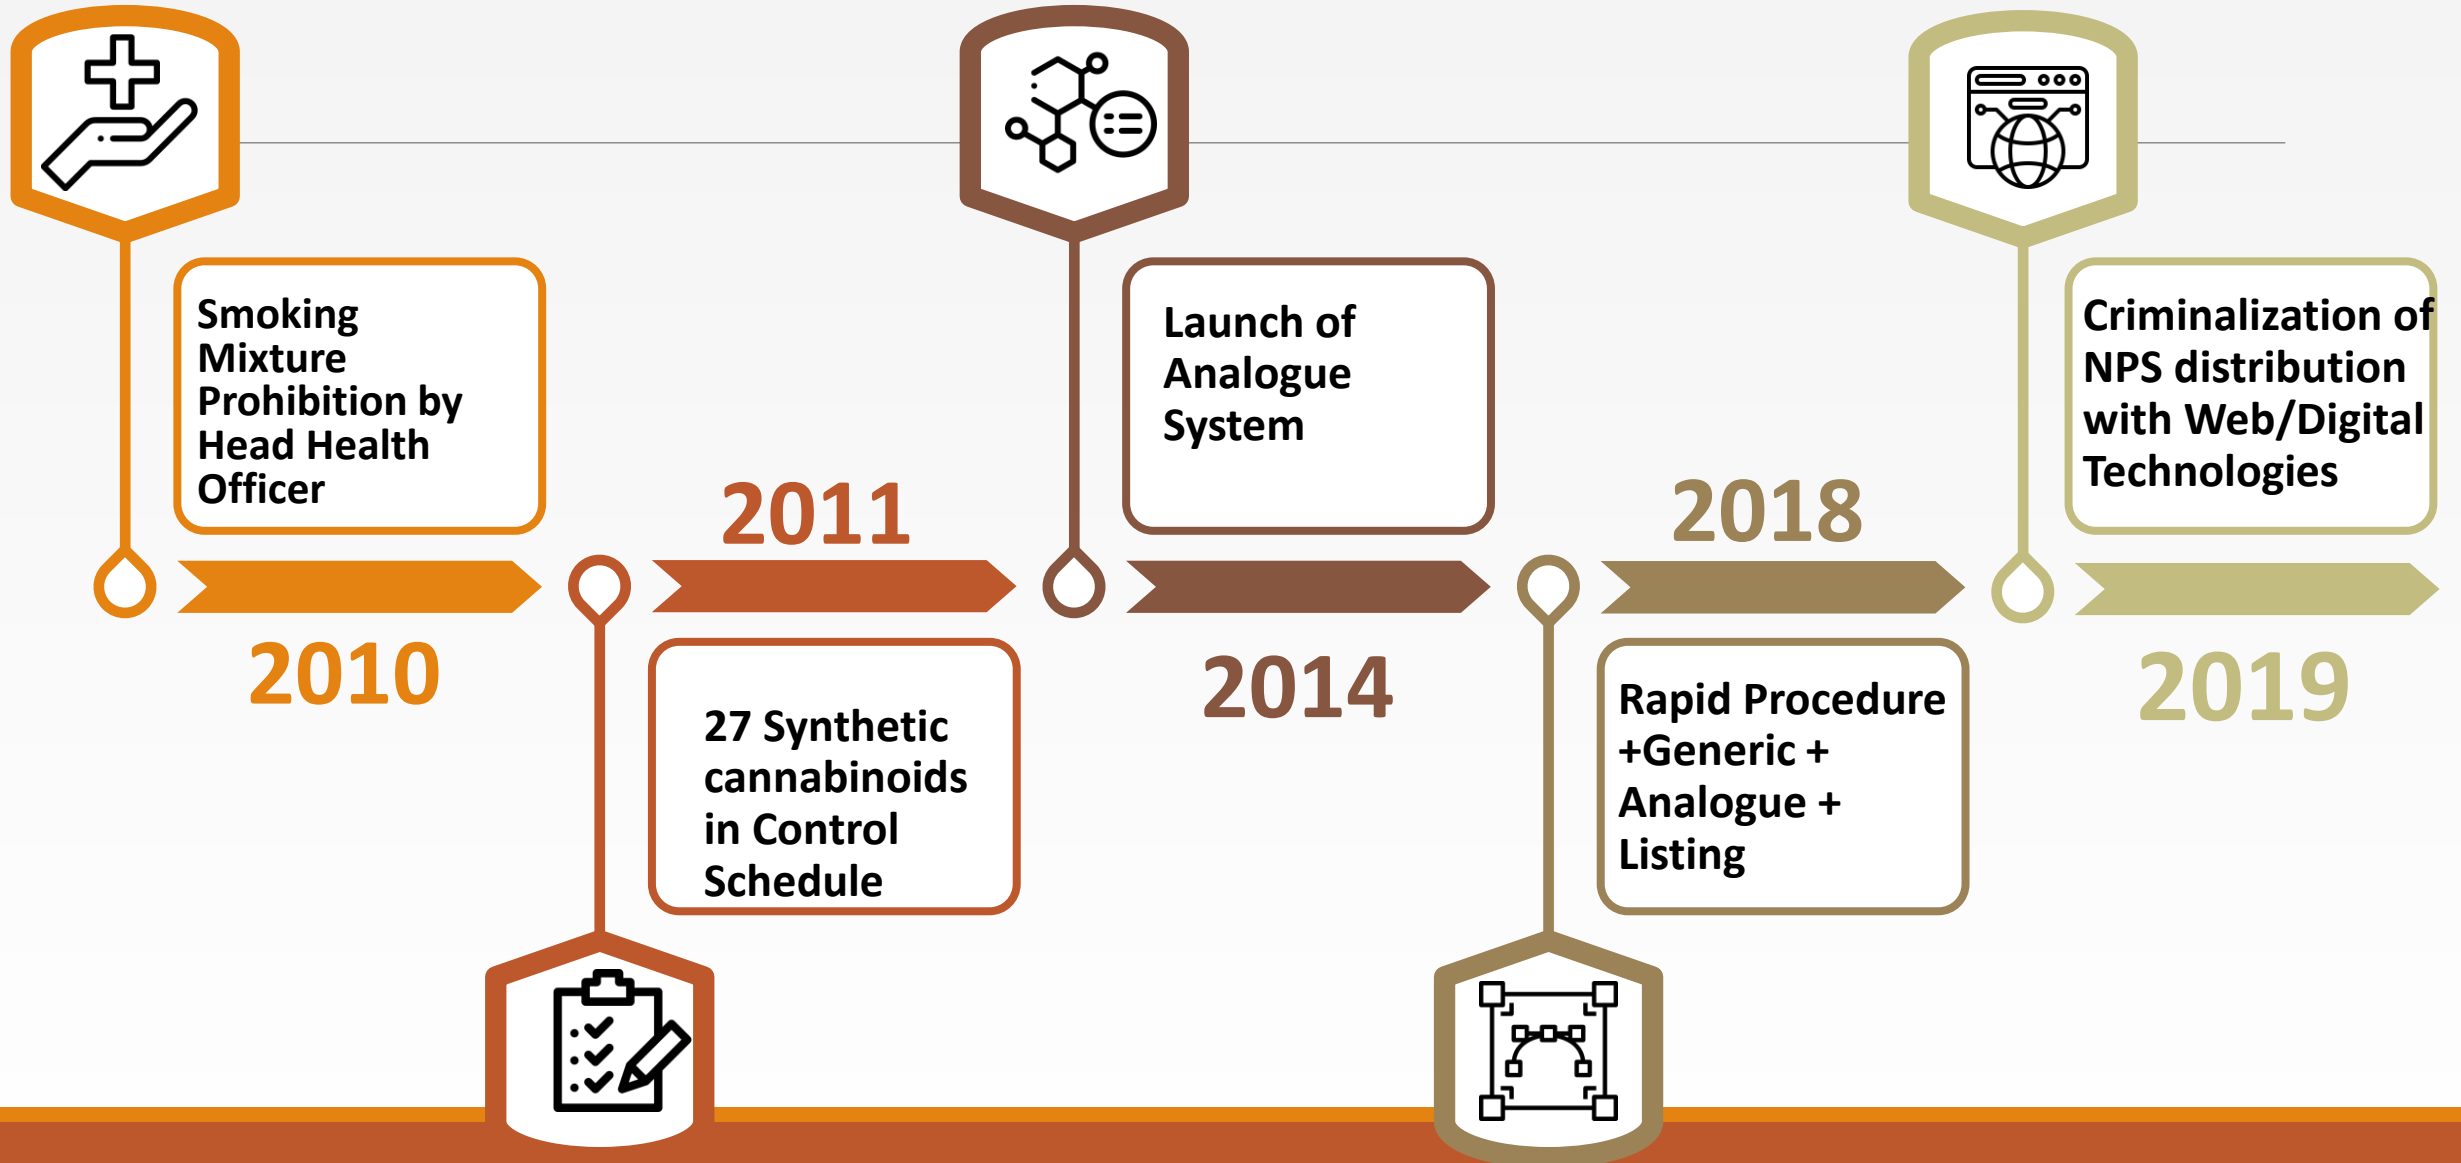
Smoking Mixture Prohibition by Head Health Officer

2010

2011

27 Synthetic cannabinoids in Control Schedule

Launch of Analogue System

2014

2018

Rapid Procedure +Generic + Analogue + Listing

Criminalization of NPS distribution with Web/Digital Technologies

2019